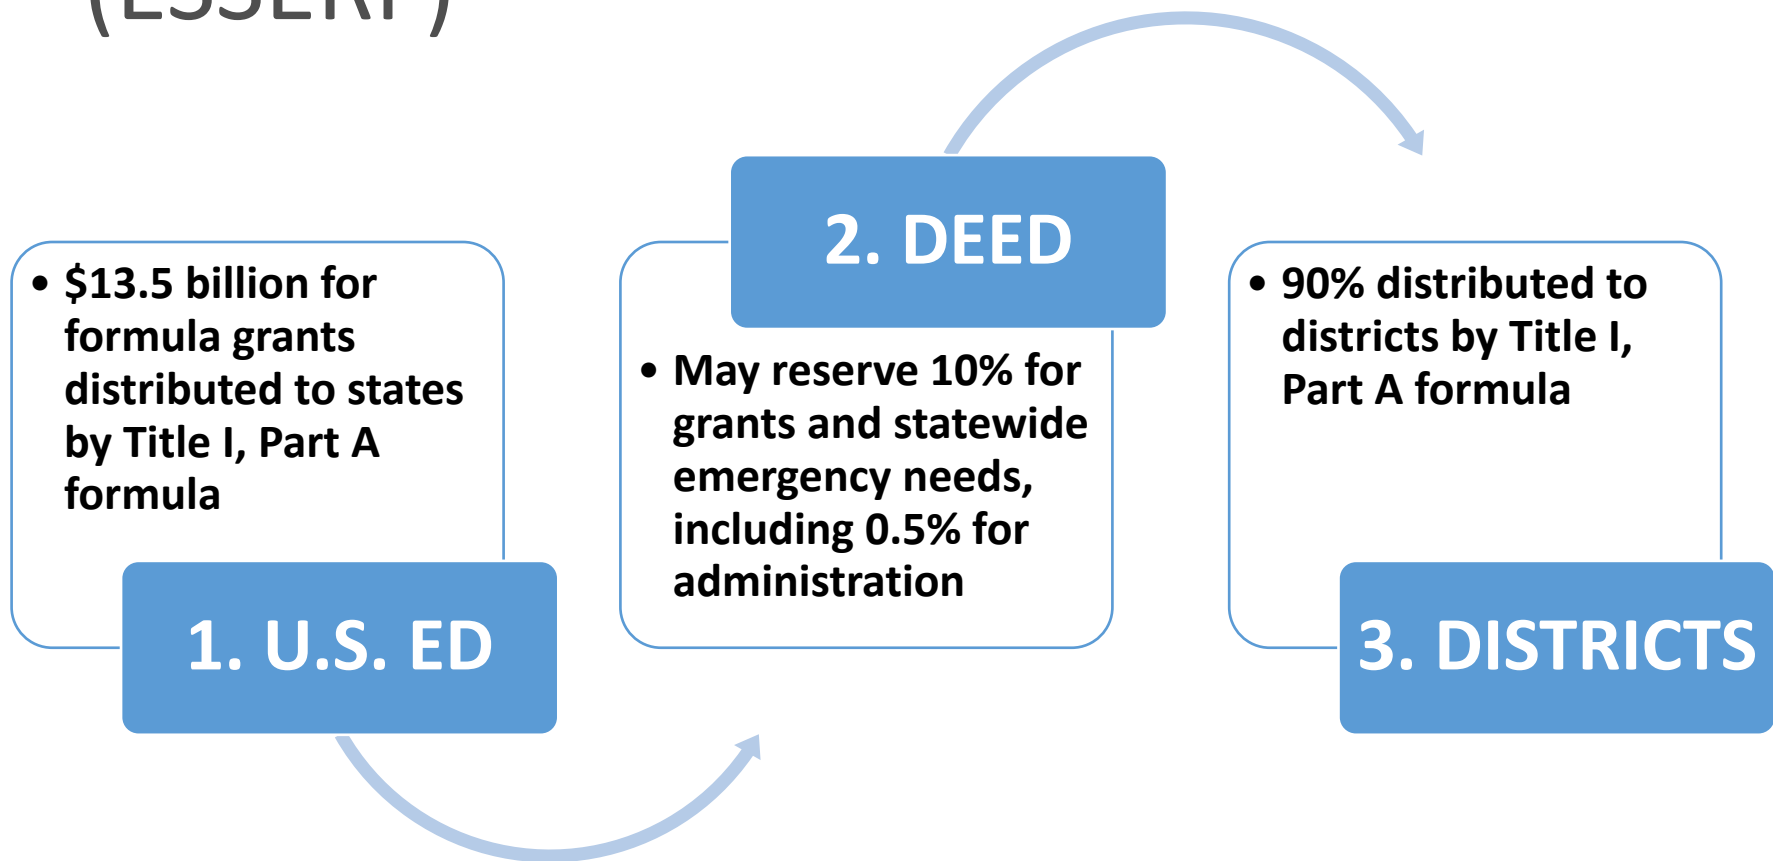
(ESSERF)

• $13.5 billion for formula grants distributed to states by Title I, Part A formula

1. U.S. ED

2. DEED

• May reserve 10% for grants and statewide emergency needs, including 0.5% for administration

• 90% distributed to districts by Title I, Part A formula

3. DISTRICTS